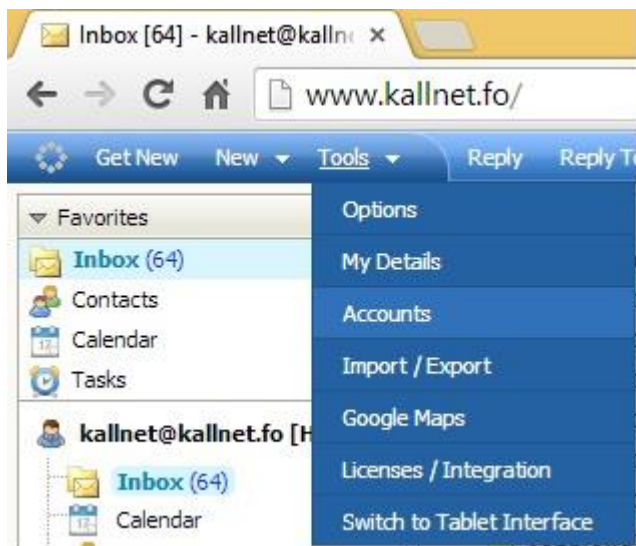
Inbox [64] - kallnet@kalln ×

www.kallnet.fo/

Get New New Tools Reply Reply T

Favorites

Inbox (64)

Contacts

Calendar

Tasks

kallnet@kallnet.fo [H

Inbox (64)

Calendar

Options

My Details

Accounts

Import / Export

Google Maps

Licenses / Integration

Switch to Tablet Interface